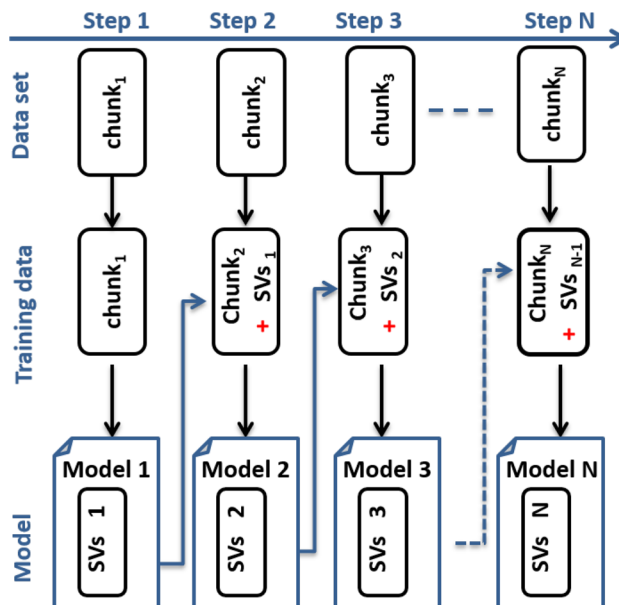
Step 1
Step 2
Step 3
Step N

Data set
$chunk_1$
$chunk_2$
$chunk_3$
$chunk_N$

Training data
$chunk_1$
$Chunk_2$ + $SVs_1$
$Chunk_3$ + $SVs_2$
$Chunk_N$ + $SVs_{N-1}$

Model
Model 1
SVs 1
Model 2
SVs 2
Model 3
SVs 3
Model N
SVs N